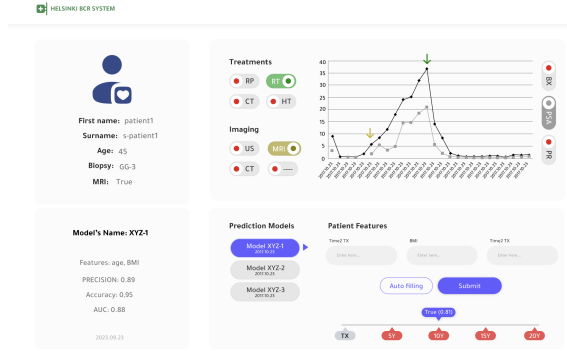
HELSINKI BCR SYSTEM

First name: patient1
Surname: s-patient1
Age: 45
Biopsy: GG-3
MRI: True

Treatments
RP
RT
CT
HT

Imaging
US
MRI
CT
----

40
35
30
25
20
15
10
5
0

BX
PSA
PR

Model's Name: XYZ-1

Features: age, BMI

PRECISION: 0.89

Accuracy: 0.95

AUC: 0.88

2023.09.23

Prediction Models
Model XYZ-1
2017.10.23
Model XYZ-2
2017.10.23
Model XYZ-3
2017.10.23

Patient Features
Time2 TX
Enter here...
BMI
Enter here...
Time2 TX
Enter here...

Auto filling
Submit

True (0.81)
TX
5Y
10Y
15Y
20Y